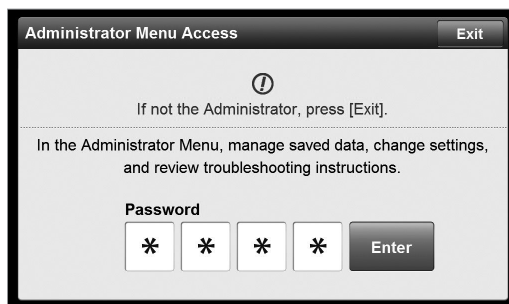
Administrator Menu Access

Exit

If not the Administrator, press [Exit].

In the Administrator Menu, manage saved data, change settings, and review troubleshooting instructions.

Password

* * * *

Enter